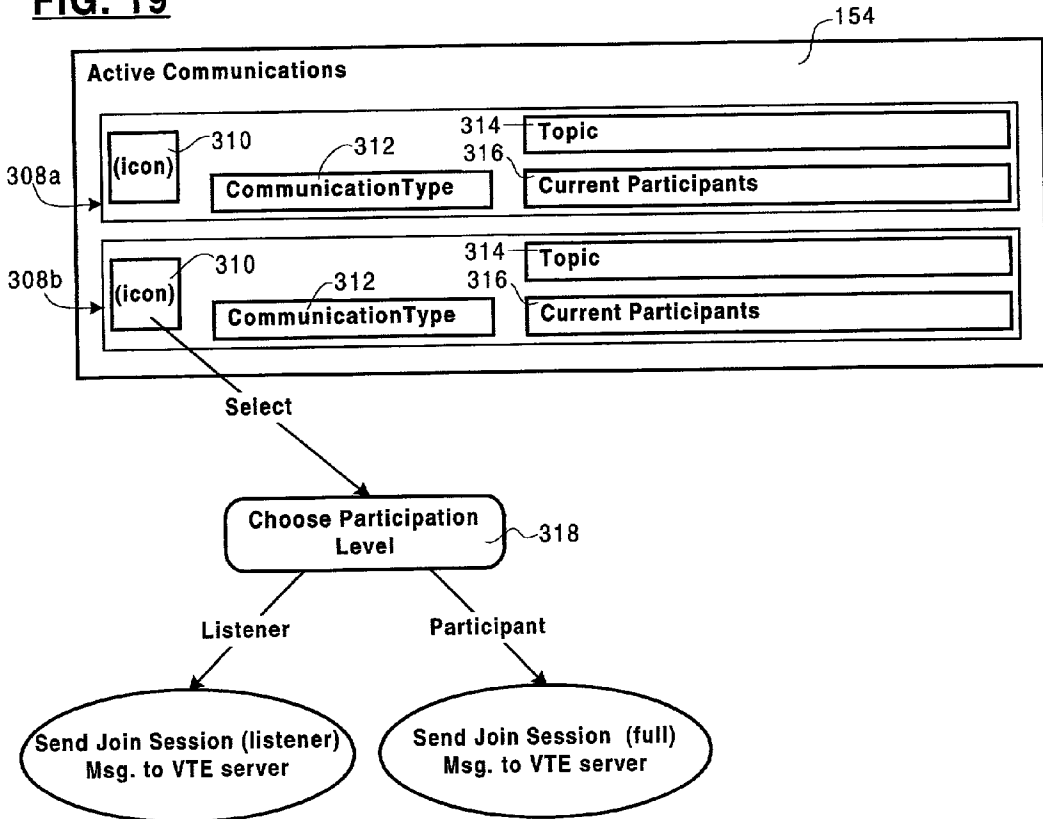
FIG. 19

154

Active Communications

308a

(icon) 310

312 CommunicationType

314 Topic

316 Current Participants

308b

(icon) 310

312 CommunicationType

314 Topic

316 Current Participants

Select

Choose Participation Level

318

Listener

Participant

Send Join Session (listener) Msg. to VTE server

Send Join Session (full) Msg. to VTE server